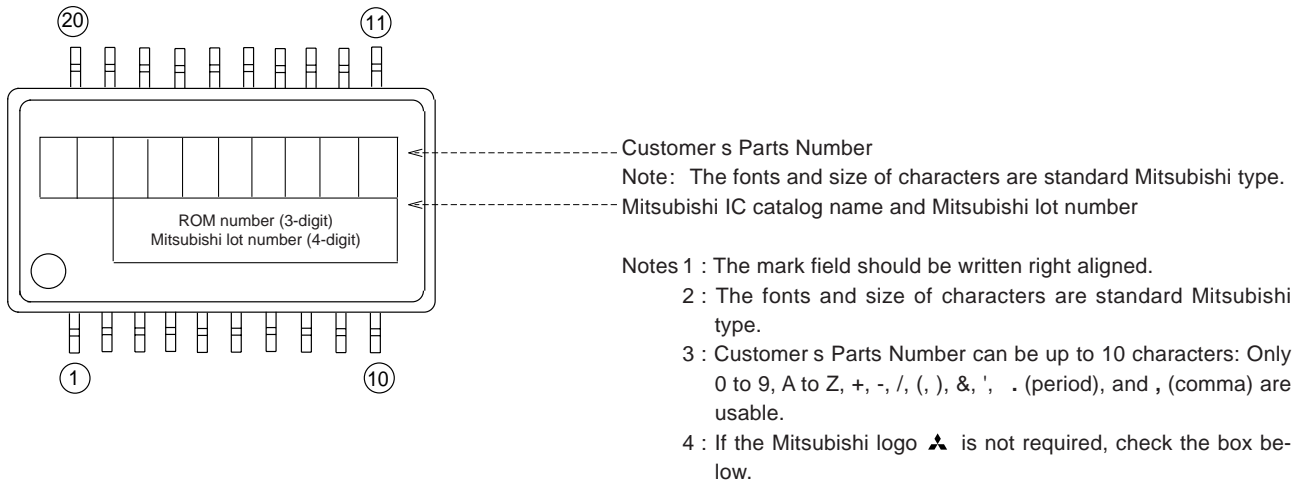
20 11

ROM number (3-digit)
Mitsubishi lot number (4-digit)

1 10

Customer s Parts Number
Note: The fonts and size of characters are standard Mitsubishi type.
Mitsubishi IC catalog name and Mitsubishi lot number

Notes 1 : The mark field should be written right aligned.
2 : The fonts and size of characters are standard Mitsubishi type.
3 : Customer s Parts Number can be up to 10 characters: Only 0 to 9, A to Z, +, -, /, (, ), &, ', . (period), and , (comma) are usable.
4 : If the Mitsubishi logo ▲ is not required, check the box below.